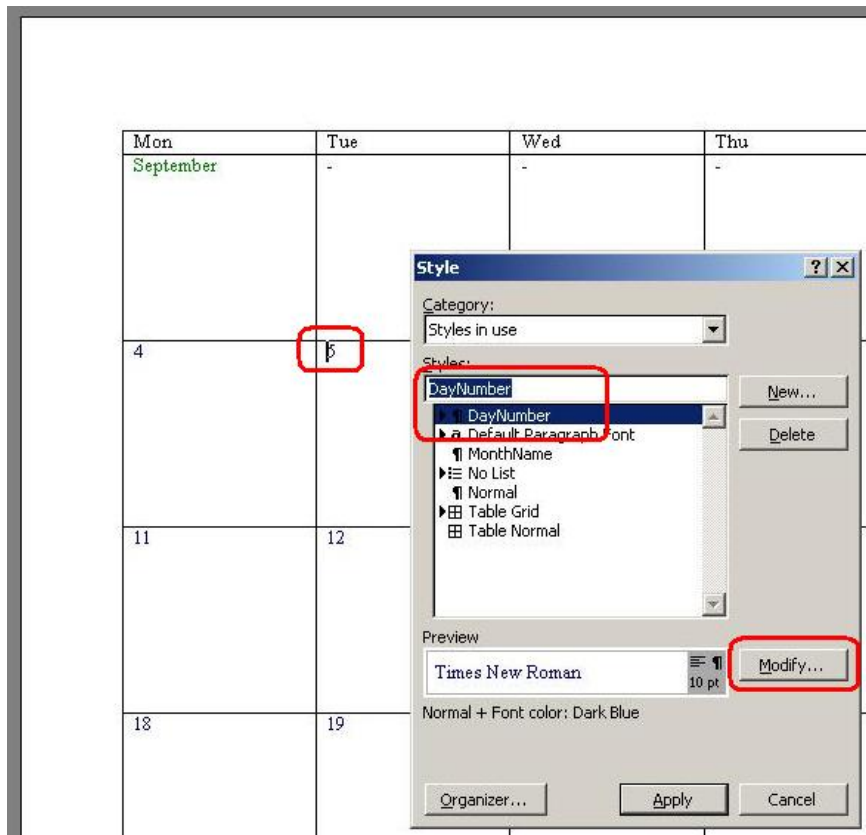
| Mon | Tue | Wed | Thu |
|---|---|---|---|
| September | - | - | - |
| 4 | 5 | | |
| 11 | 12 | | |
| 18 | 19 | | |

Style

?

Category:

Styles in use

Styles:

DayNumber

New...

Delete

¶ DayNumber

a Default Paragraph Font

¶ MonthName

No List

¶ Normal

Table Grid

Table Normal

Preview

Times New Roman

10 pt

Modify...

Normal + Font color: Dark Blue

Organizer...

Apply

Cancel